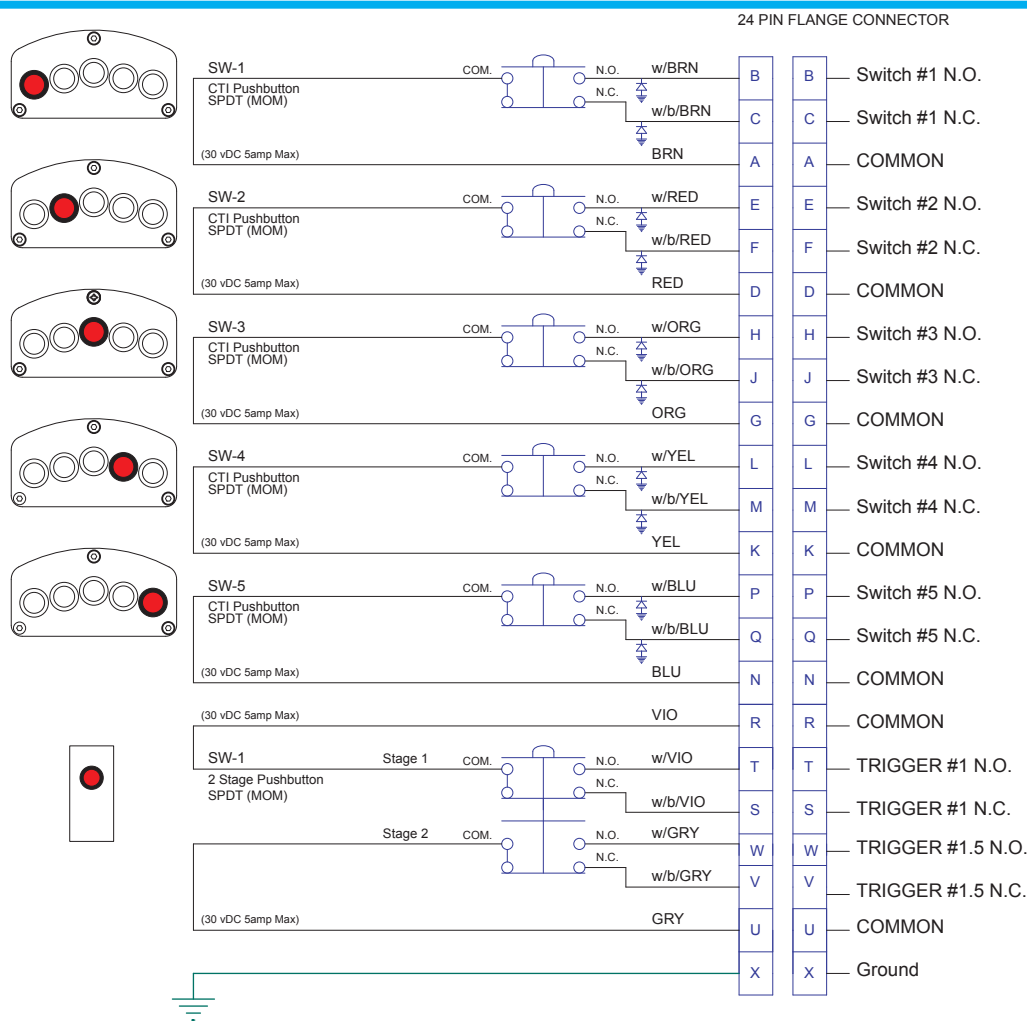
24 PIN FLANGE CONNECTOR

SW-1
CTI Pushbutton
SPDT (MOM)
(30 vDC 5amp Max)
COM.
N.O.
N.C.
w/BRN
w/b/BRN
BRN

| B | B | Switch #1 N.O. |
|---|---|---|
| C | C | Switch #1 N.C. |
| A | A | COMMON |

SW-2
CTI Pushbutton
SPDT (MOM)
(30 vDC 5amp Max)
COM.
N.O.
N.C.
w/RED
w/b/RED
RED

| E | E | Switch #2 N.O. |
|---|---|---|
| F | F | Switch #2 N.C. |
| D | D | COMMON |

SW-3
CTI Pushbutton
SPDT (MOM)
(30 vDC 5amp Max)
COM.
N.O.
N.C.
w/ORG
w/b/ORG
ORG

| H | H | Switch #3 N.O. |
|---|---|---|
| J | J | Switch #3 N.C. |
| G | G | COMMON |

SW-4
CTI Pushbutton
SPDT (MOM)
(30 vDC 5amp Max)
COM.
N.O.
N.C.
w/YEL
w/b/YEL
YEL

| L | L | Switch #4 N.O. |
|---|---|---|
| M | M | Switch #4 N.C. |
| K | K | COMMON |

SW-5
CTI Pushbutton
SPDT (MOM)
(30 vDC 5amp Max)
COM.
N.O.
N.C.
w/BLU
w/b/BLU
BLU

| P | P | Switch #5 N.O. |
|---|---|---|
| Q | Q | Switch #5 N.C. |
| N | N | COMMON |

(30 vDC 5amp Max)
VIO
SW-1
2 Stage Pushbutton
SPDT (MOM)
Stage 1
COM.
N.O.
N.C.
w/VIO
w/b/VIO
Stage 2
COM.
N.O.
N.C.
w/GRY
w/b/GRY
(30 vDC 5amp Max)
GRY

| R | R | COMMON |
|---|---|---|
| T | T | TRIGGER #1 N.O. |
| S | S | TRIGGER #1 N.C. |
| W | W | TRIGGER #1.5 N.O. |
| V | V | TRIGGER #1.5 N.C. |
| U | U | COMMON |
| X | X | Ground |